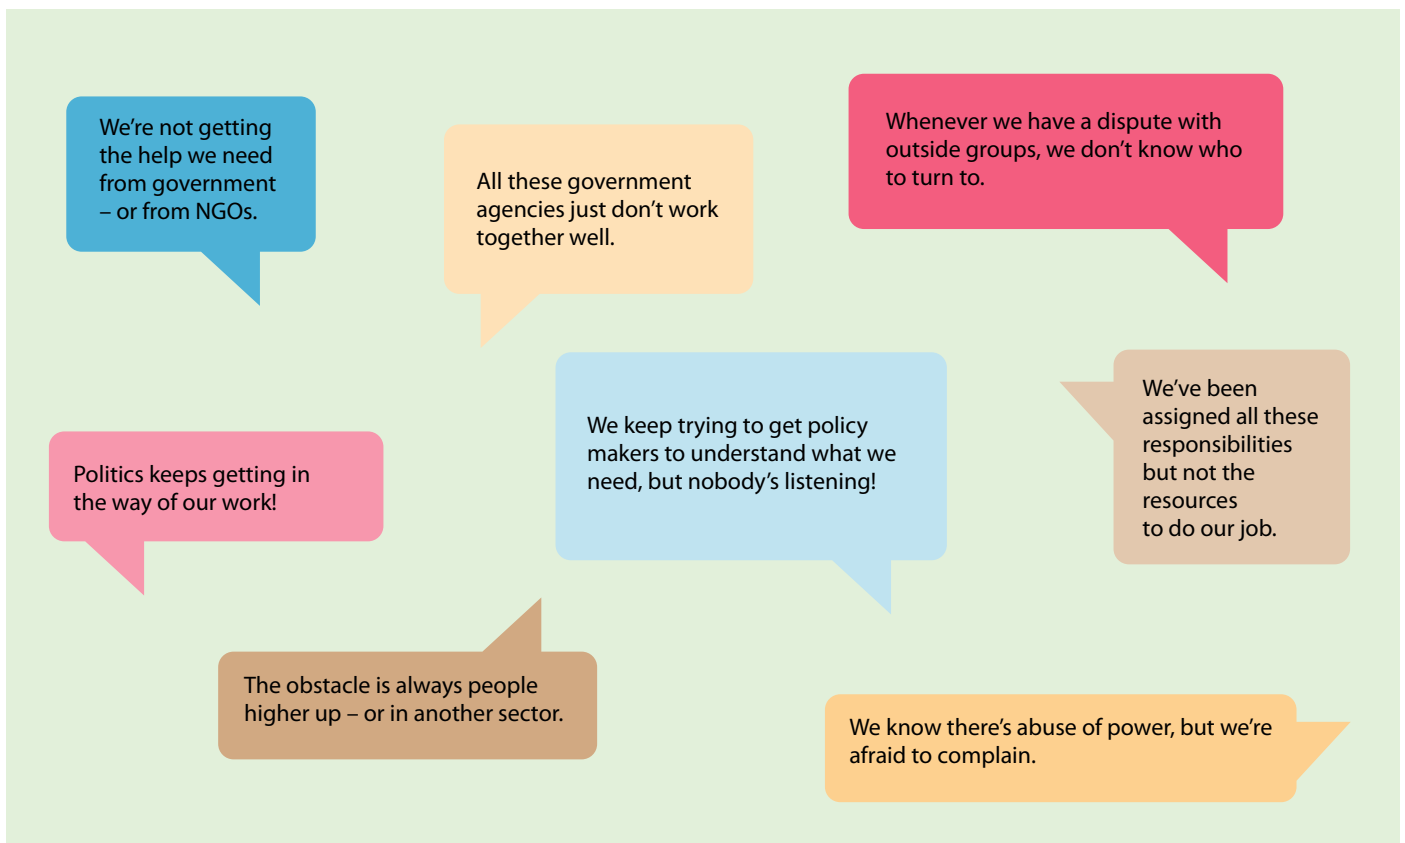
We're not getting the help we need from government – or from NGOs.

All these government agencies just don't work together well.

Whenever we have a dispute with outside groups, we don't know who to turn to.

We've been assigned all these responsibilities but not the resources to do our job.

We keep trying to get policy makers to understand what we need, but nobody's listening!

Politics keeps getting in the way of our work!

The obstacle is always people higher up – or in another sector.

We know there's abuse of power, but we're afraid to complain.